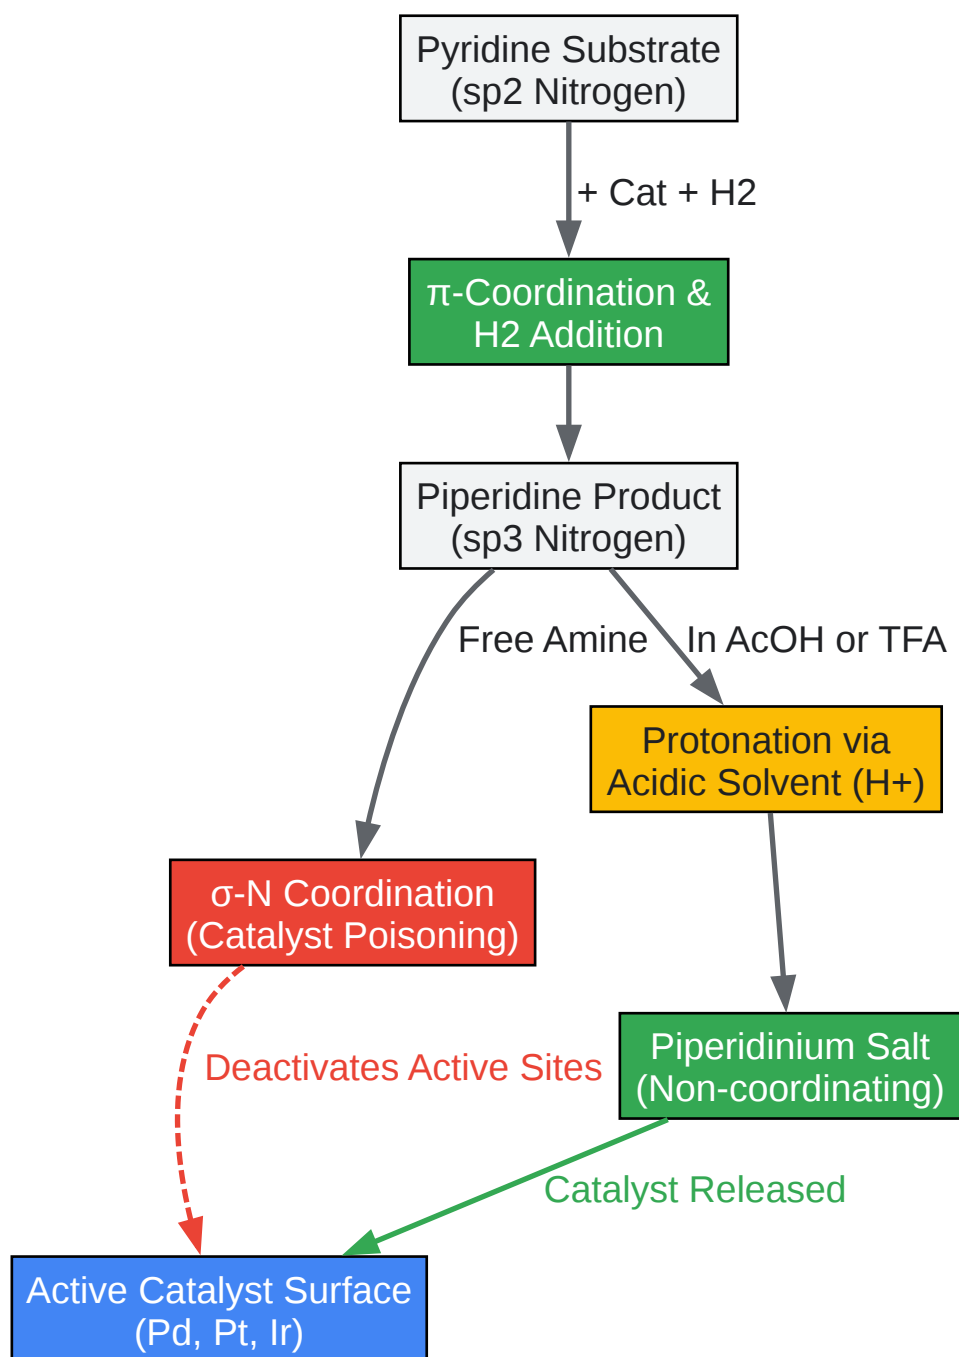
Pyridine Substrate
(sp2 Nitrogen)

+ Cat + H2

π-Coordination &
H2 Addition

Piperidine Product
(sp3 Nitrogen)

Free Amine

In AcOH or TFA

Protonation via
Acidic Solvent (H+)

σ-N Coordination
(Catalyst Poisoning)

Deactivates Active Sites

Piperidinium Salt
(Non-coordinating)

Catalyst Released

Active Catalyst Surface
(Pd, Pt, Ir)